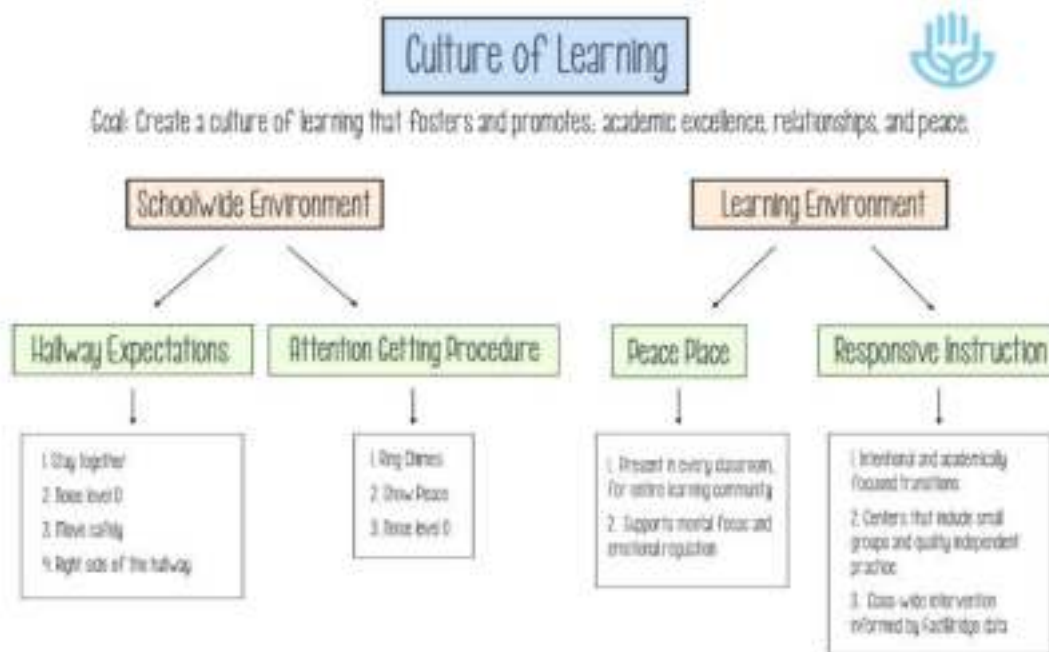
Culture of Learning

Goal: Create a culture of learning that fosters and promotes: academic excellence, relationships, and peace.

Schoolwide Environment

Learning Environment

Hallway Expectations

Attention Getting Procedure

Peace Place

Responsive Instruction

1. Stay together
2. Noise level 0
3. Move safely
4. Right side of the hallway

1. Ring Chimes
2. Show Peace
3. Noise level 0

1. Present in every classroom, for entire learning community
2. Supports mental focus and emotional regulation

1. Intentional and academically focused transitions
2. Centers that include small groups and quality independent practice
3. Class-wide intervention informed by FastBridge data